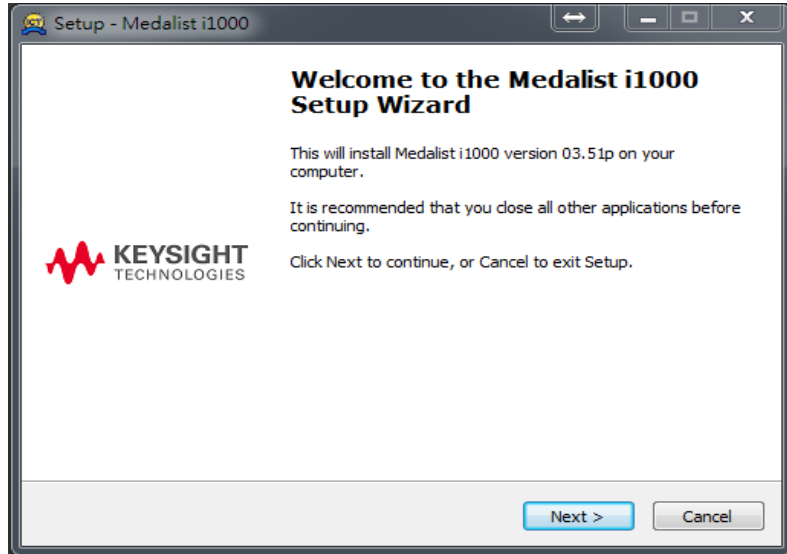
Setup - Medalist i1000

Welcome to the Medalist i1000 Setup Wizard

This will install Medalist i1000 version 03.51p on your computer.

It is recommended that you close all other applications before continuing.

Click Next to continue, or Cancel to exit Setup.

KEYSIGHT TECHNOLOGIES

Next >

Cancel